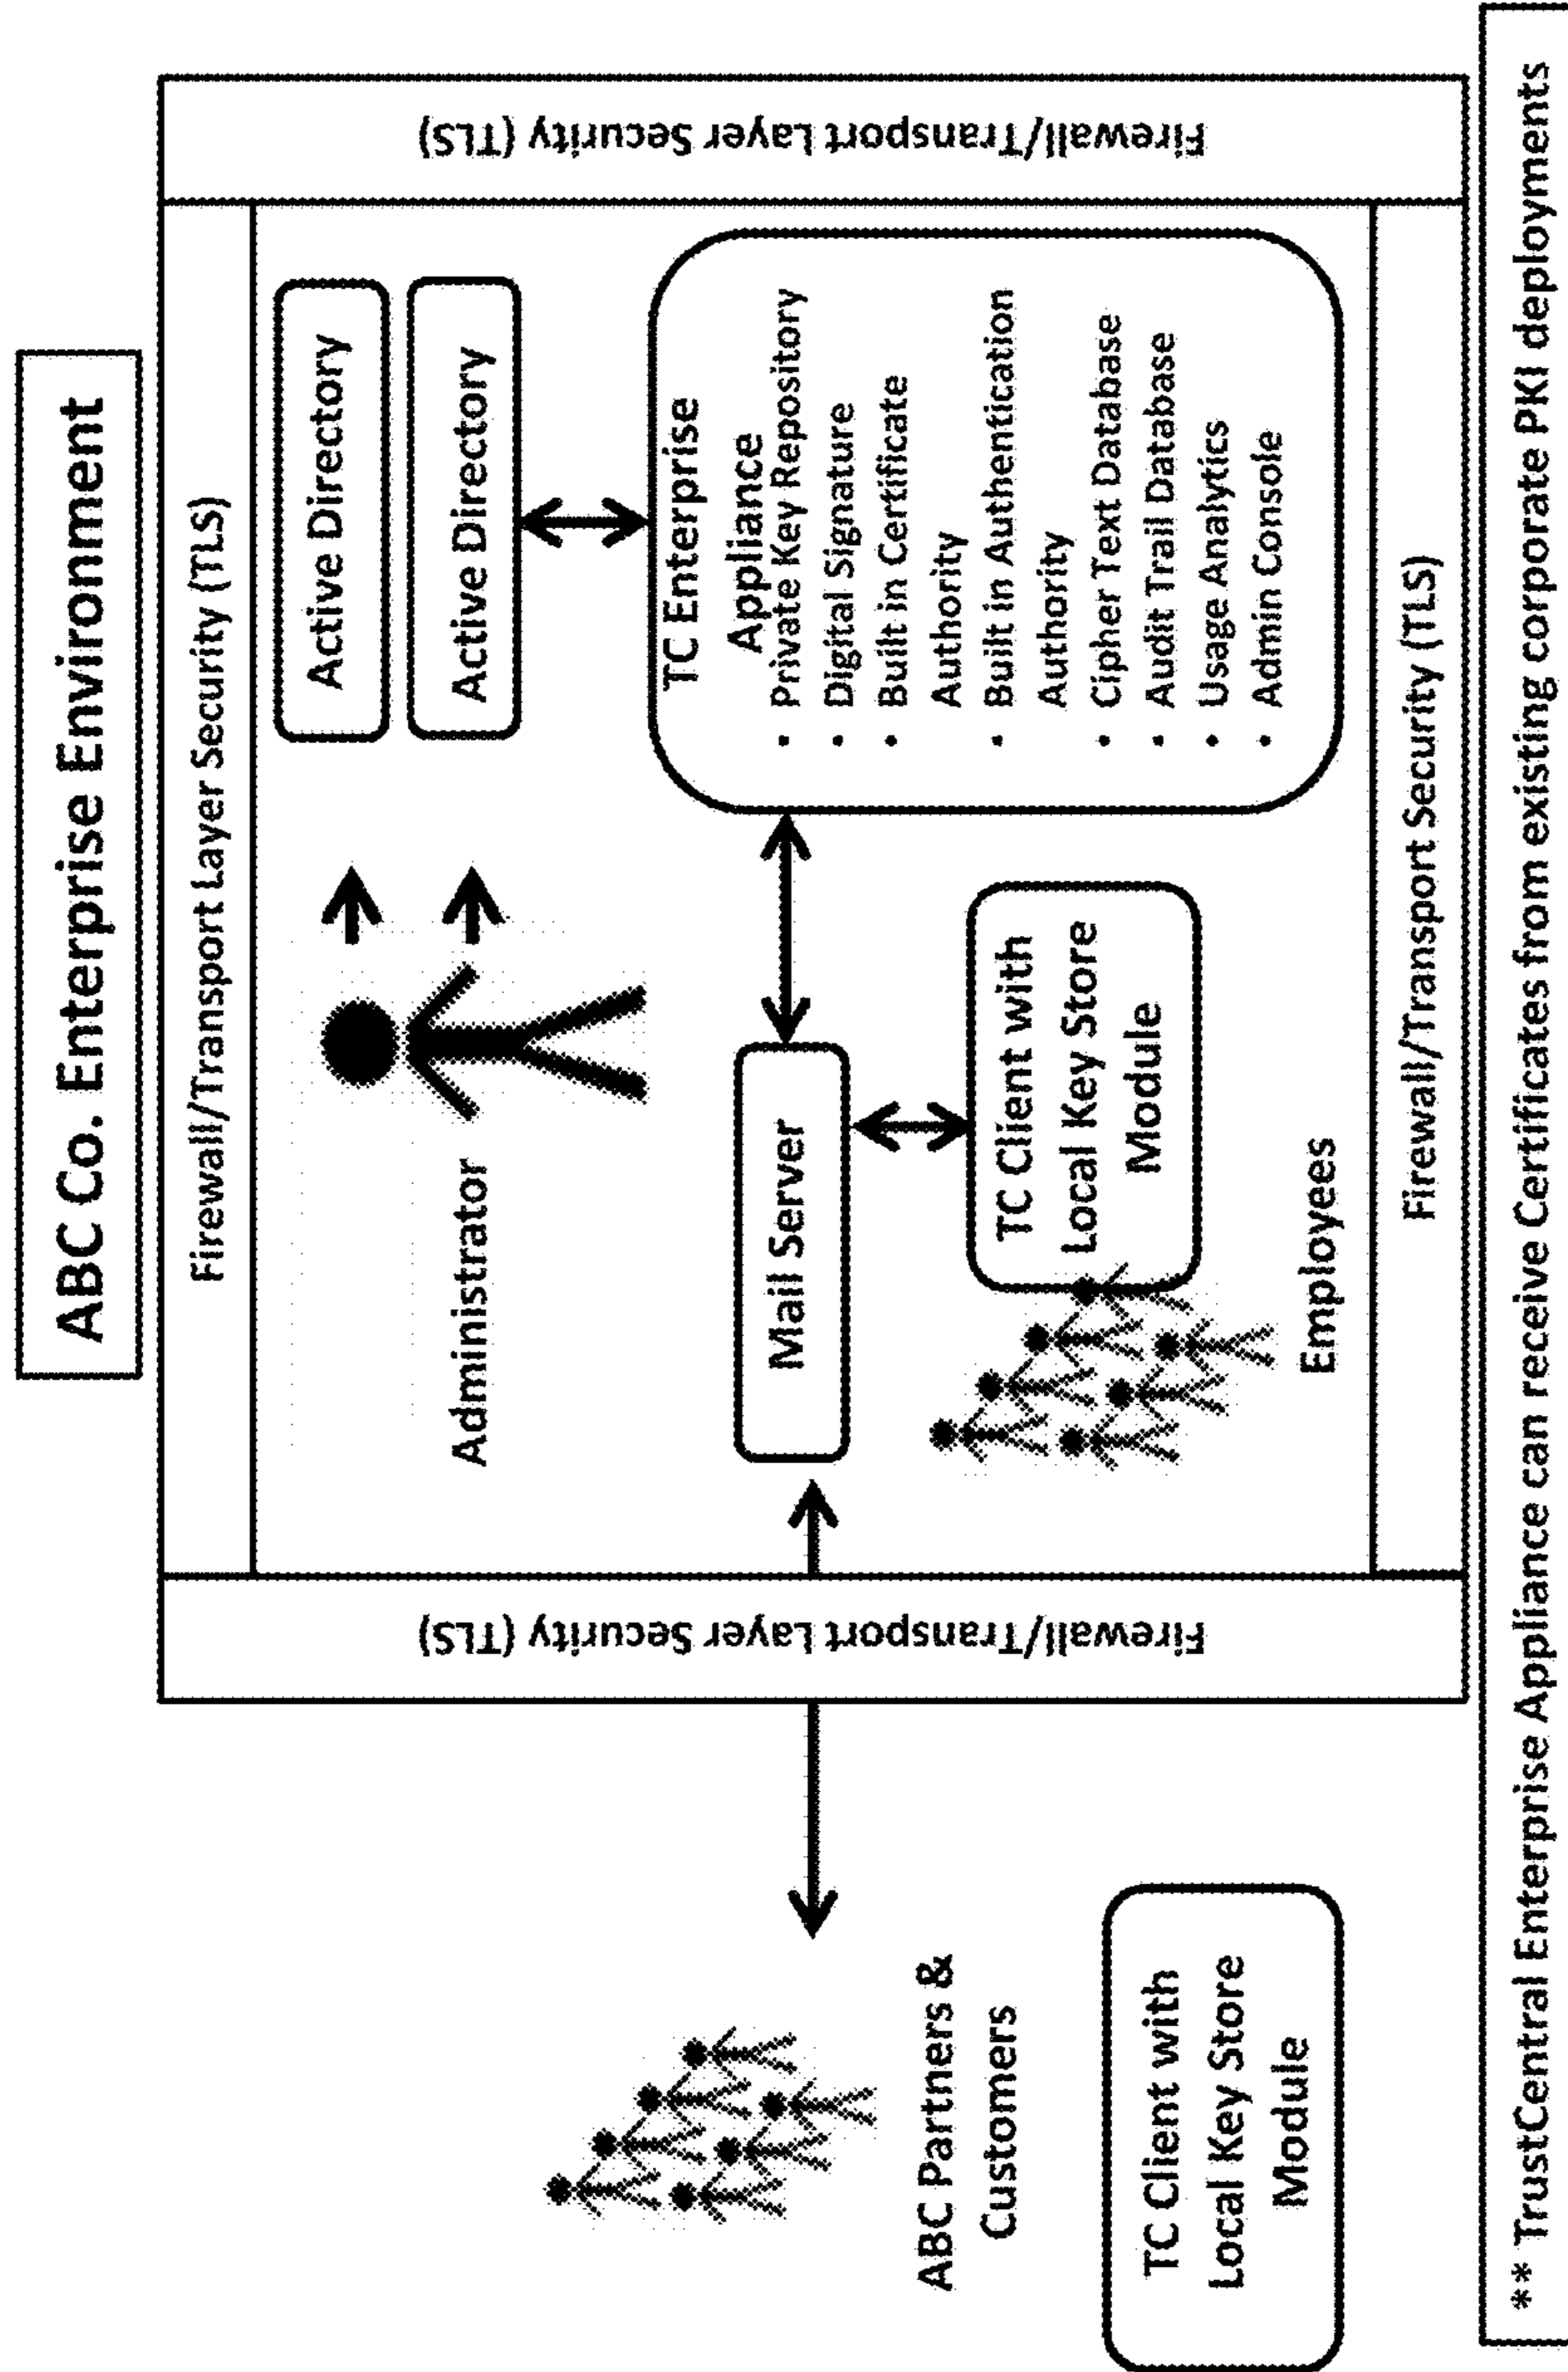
ABC Co. Enterprise Environment

Firewall/Transport Layer Security (TLS)

Firewall/Transport Layer Security (TLS)

Active Directory

Active Directory

Administrator

TC Enterprise Appliance
• Private Key Repository
• Digital Signature
• Built in Certificate Authority
• Built in Authentication Authority
• Cipher Text Database
• Audit Trail Database
• Usage Analytics
• Admin Console

Mail Server

TC Client with Local Key Store Module

Employees

Firewall/Transport Security (TLS)

Firewall/Transport Layer Security (TLS)

ABC Partners & Customers

TC Client with Local Key Store Module

** TrustCentral Enterprise Appliance can receive Certificates from existing corporate PKI deployments